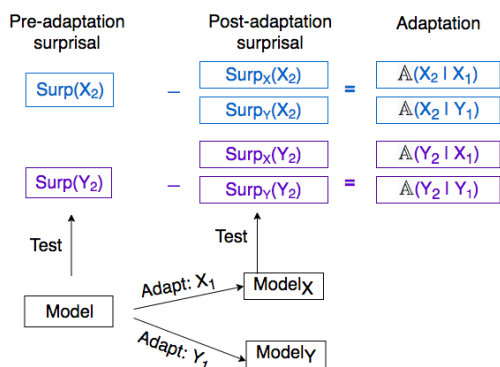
Pre-adaptation surprisal

Post-adaptation surprisal

Adaptation

$\text{Surp}(X_2)$

–

$\text{Surp}_X(X_2)$

$\text{Surp}_Y(X_2)$

=

$\mathbb{A}(X_2 \mid X_1)$

$\mathbb{A}(X_2 \mid Y_1)$

$\text{Surp}_X(Y_2)$

$\text{Surp}(Y_2)$

–

$\text{Surp}_Y(Y_2)$

=

$\mathbb{A}(Y_2 \mid X_1)$

$\mathbb{A}(Y_2 \mid Y_1)$

Test

Test

Model

Adapt: $X_1$

$\text{Model}_X$

Adapt: $Y_1$

$\text{Model}_Y$